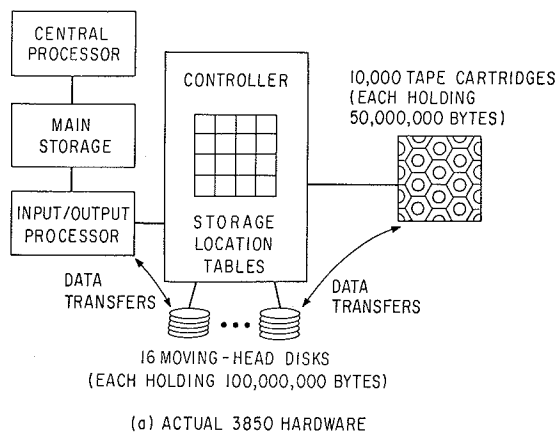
CENTRAL PROCESSOR

MAIN STORAGE

INPUT/OUTPUT PROCESSOR

CONTROLLER

STORAGE LOCATION TABLES

10,000 TAPE CARTRIDGES (EACH HOLDING 50,000,000 BYTES)

DATA TRANSFERS

DATA TRANSFERS

16 MOVING-HEAD DISKS (EACH HOLDING 100,000,000 BYTES)

(a) ACTUAL 3850 HARDWARE